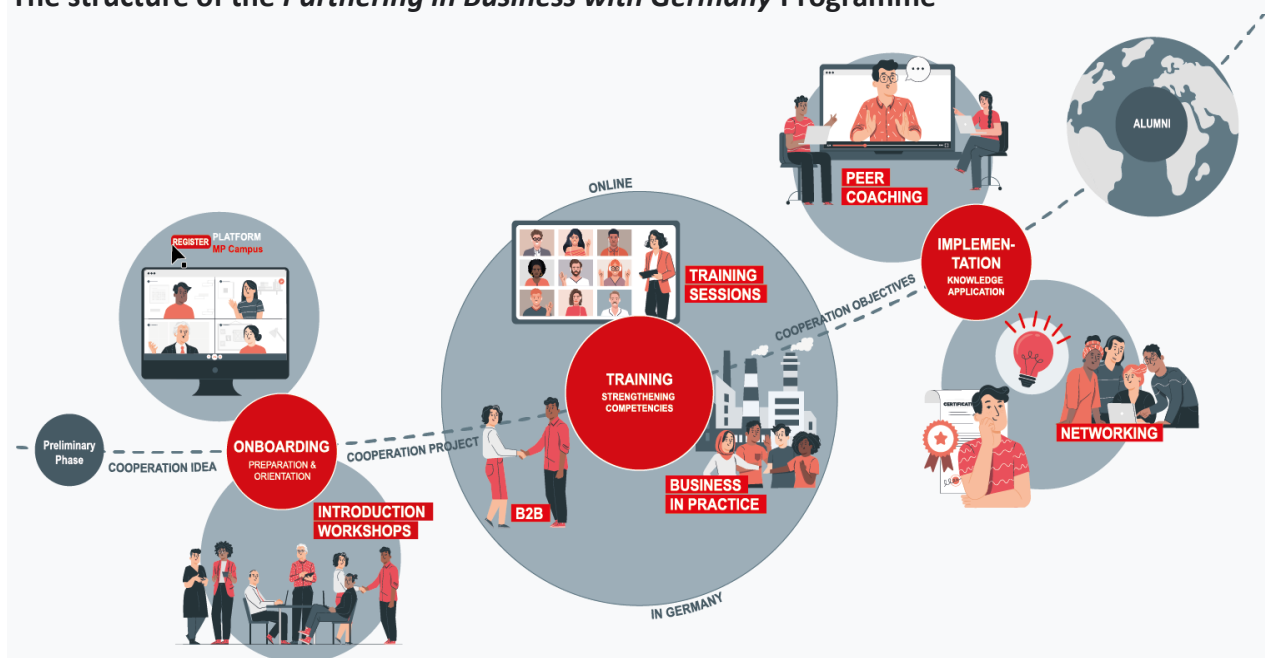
The structure of the *Partnering in Business with Germany* Programme

ALUMNI

PEER COACHING

IMPLEMENTATION KNOWLEDGE APPLICATION

ONLINE

REGISTER PLATFORM MP Campus

TRAINING SESSIONS

COOPERATION OBJECTIVES

TRAINING STRENGTHENING COMPETENCIES

CERTIFICATE

NETWORKING

Preliminary Phase

COOPERATION IDEA

ONBOARDING PREPARATION & ORIENTATION

COOPERATION PROJECT

B2B

BUSINESS IN PRACTICE

INTRODUCTION WORKSHOPS

IN GERMANY